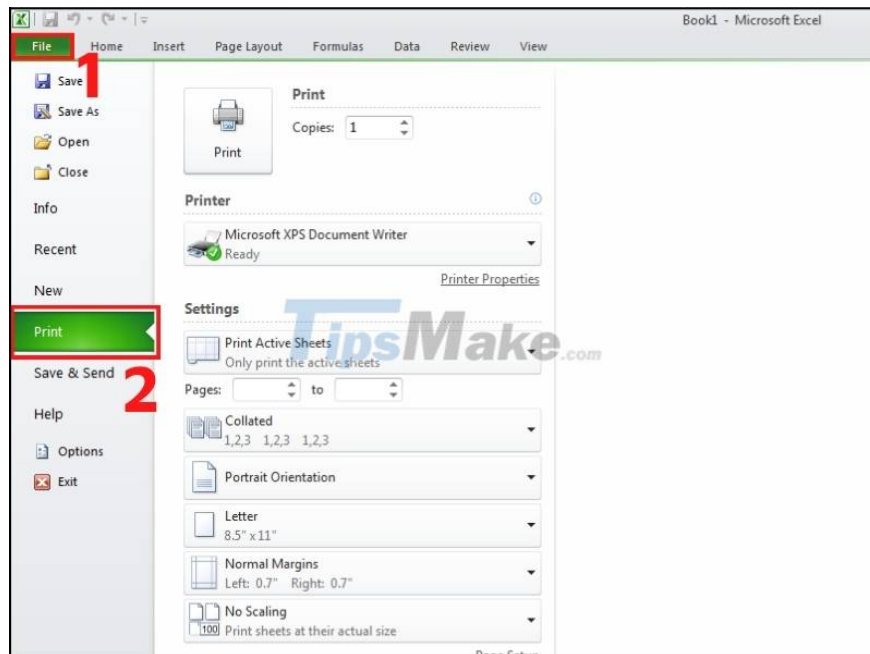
Book1 - Microsoft Excel

File Home Insert Page Layout Formulas Data Review View

1

Save
Save As
Open
Close
Info
Recent
New
Print
Save & Send
Help
Options
Exit

2

Print
Copies: 1
Print

Printer
Microsoft XPS Document Writer
Ready
Printer Properties

Settings
Print Active Sheets
Only print the active sheets
Pages: to
Collated
1,2,3 1,2,3 1,2,3
Portrait Orientation
Letter
8.5" x 11"
Normal Margins
Left: 0.7" Right: 0.7"
No Scaling
100 Print sheets at their actual size

TipsMake.com